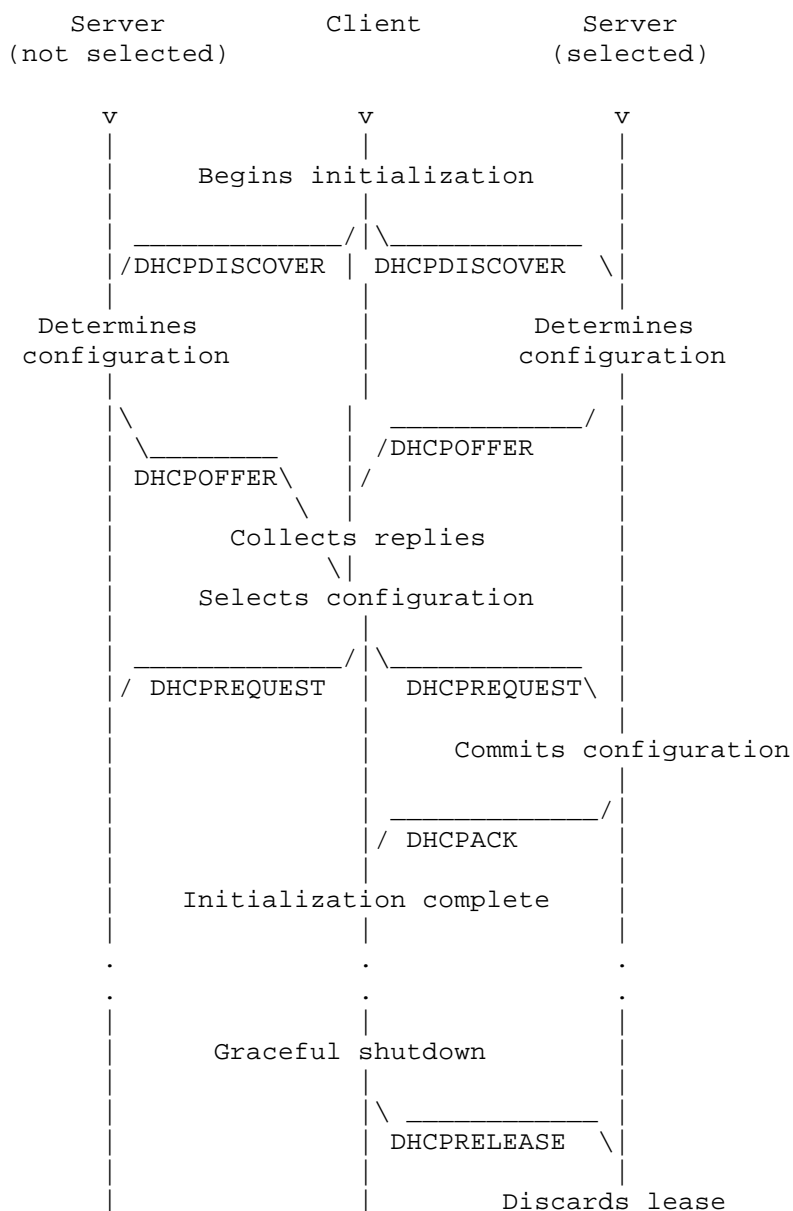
Server (not selected)

Client

Server (selected)

v v v

Begins initialization

DHCPDISCOVER

DHCPDISCOVER

Determines configuration

Determines configuration

DHCPOFFER

DHCPOFFER

Collects replies

Selects configuration

DHCPREQUEST

DHCPREQUEST

Commits configuration

DHCPACK

Initialization complete

Graceful shutdown

DHCPRELEASE

Discards lease